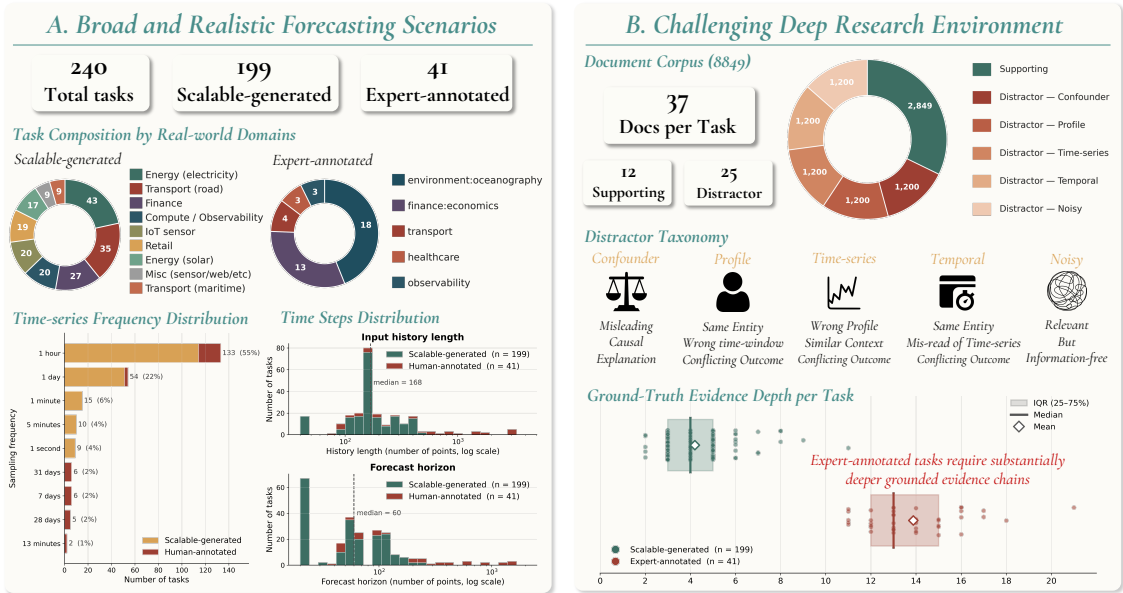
A. Broad and Realistic Forecasting Scenarios

240
Total tasks

199
Scalable-generated

41
Expert-annotated

Task Composition by Real-world Domains

Scalable-generated

43
35
27
20
20
19
17
9
9

Energy (electricity)
Transport (road)
Finance
Compute / Observability
IoT sensor
Retail
Energy (solar)
Misc (sensor/web/etc)
Transport (maritime)

Expert-annotated

18
13
4
3
3

environment:oceanography
finance:economics
transport
healthcare
observability

Time-series Frequency Distribution

Sampling frequency

1 hour 133 (55%)
1 day 54 (22%)
1 minute 15 (6%)
5 minutes 10 (4%)
1 second 9 (4%)
31 days 6 (2%)
7 days 6 (2%)
28 days 5 (2%)
13 minutes 2 (1%)

0 20 40 60 80 100 120 140
Number of tasks

Scalable-generated
Human-annotated

Time Steps Distribution

Input history length
Number of tasks
Scalable-generated (n = 199)
Human-annotated (n = 41)
median = 168
$10^2$ $10^3$
History length (number of points, log scale)

Forecast horizon
Number of tasks
Scalable-generated (n = 199)
Human-annotated (n = 41)
median = 60
$10^2$
Forecast horizon (number of points, log scale)

B. Challenging Deep Research Environment

Document Corpus (8849)

37
Docs per Task

12
Supporting

25
Distractor

2,849
1,200
1,200
1,200
1,200
1,200

Supporting
Distractor — Confounder
Distractor — Profile
Distractor — Time-series
Distractor — Temporal
Distractor — Noisy

Distractor Taxonomy

Confounder
Misleading
Causal
Explanation

Profile
Same Entity
Wrong time-window
Conflicting Outcome

Time-series
Wrong Profile
Similar Context
Conflicting Outcome

Temporal
Same Entity
Mis-read of Time-series
Conflicting Outcome

Noisy
Relevant
But
Information-free

Ground-Truth Evidence Depth per Task

IQR (25–75%)
Median
Mean

Expert-annotated tasks require substantially deeper grounded evidence chains

Scalable-generated (n = 199)
Expert-annotated (n = 41)

0 2 4 6 8 10 12 14 16 18 20